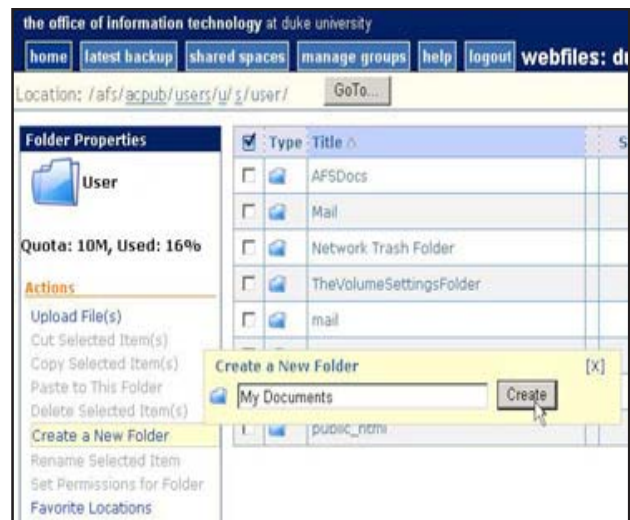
the office of information technology at duke university

home | latest backup | shared spaces | manage groups | help | logout | webfiles: d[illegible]

Location: /afs/acpub/users/u/s/user/ GoTo...

Folder Properties

User

Quota: 10M, Used: 16%

Actions

Upload File(s)
Cut Selected Item(s)
Copy Selected Item(s)
Paste to This Folder
Delete Selected Item(s)
Create a New Folder
Rename Selected Item
Set Permissions for Folder
Favorite Locations

| | Type | Title | S |
|---|---|---|---|
| | | AFSDocs | |
| | | Mail | |
| | | Network Trash Folder | |
| | | TheVolumeSettingsFolder | |
| | | mail | |
| | | public_html | |

Create a New Folder [X]

My Documents Create